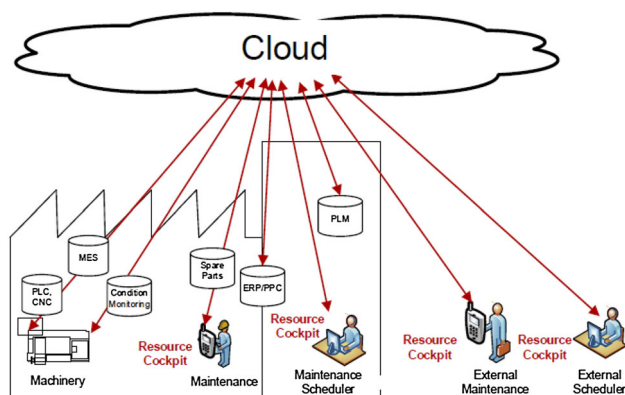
Cloud

PLM

MES

Spare Parts

ERP/PPC

PLC, CNC

Condition Monitoring

Resource Cockpit

Resource Cockpit

Resource Cockpit

Resource Cockpit

Machinery

Maintenance

Maintenance Scheduler

External Maintenance

External Scheduler